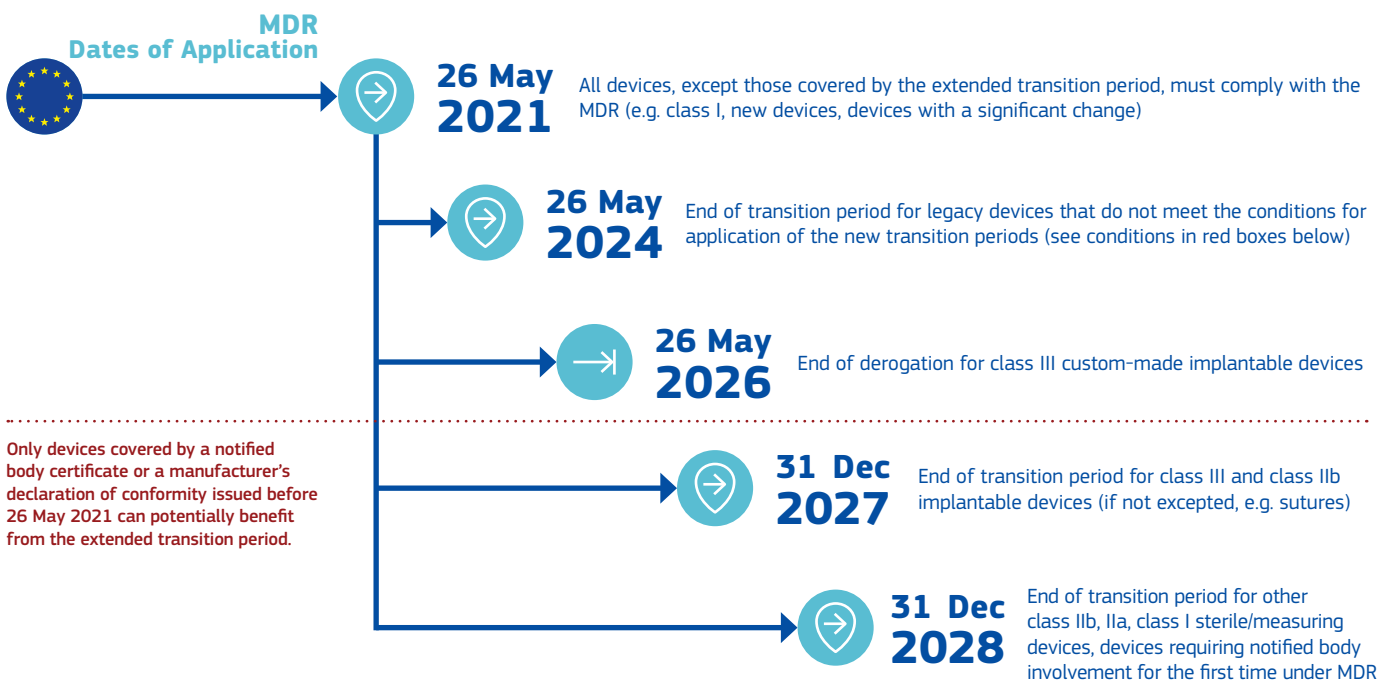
MDR
Dates of Application

26 May
2021

All devices, except those covered by the extended transition period, must comply with the MDR (e.g. class I, new devices, devices with a significant change)

26 May
2024

End of transition period for legacy devices that do not meet the conditions for application of the new transition periods (see conditions in red boxes below)

26 May
2026

End of derogation for class III custom-made implantable devices

Only devices covered by a notified body certificate or a manufacturer's declaration of conformity issued before 26 May 2021 can potentially benefit from the extended transition period.

31 Dec
2027

End of transition period for class III and class IIb implantable devices (if not excepted, e.g. sutures)

31 Dec
2028

End of transition period for other class IIb, IIa, class I sterile/measuring devices, devices requiring notified body involvement for the first time under MDR